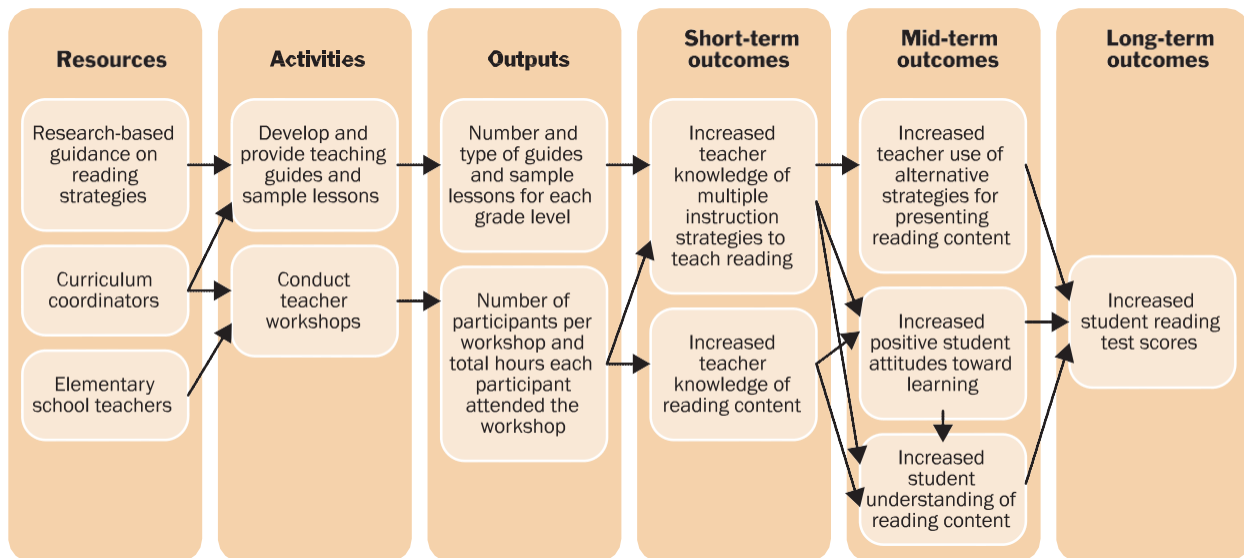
Resources

Research-based guidance on reading strategies

Curriculum coordinators

Elementary school teachers

Activities

Develop and provide teaching guides and sample lessons

Conduct teacher workshops

Outputs

Number and type of guides and sample lessons for each grade level

Number of participants per workshop and total hours each participant attended the workshop

Short-term outcomes

Increased teacher knowledge of multiple instruction strategies to teach reading

Increased teacher knowledge of reading content

Mid-term outcomes

Increased teacher use of alternative strategies for presenting reading content

Increased positive student attitudes toward learning

Increased student understanding of reading content

Long-term outcomes

Increased student reading test scores